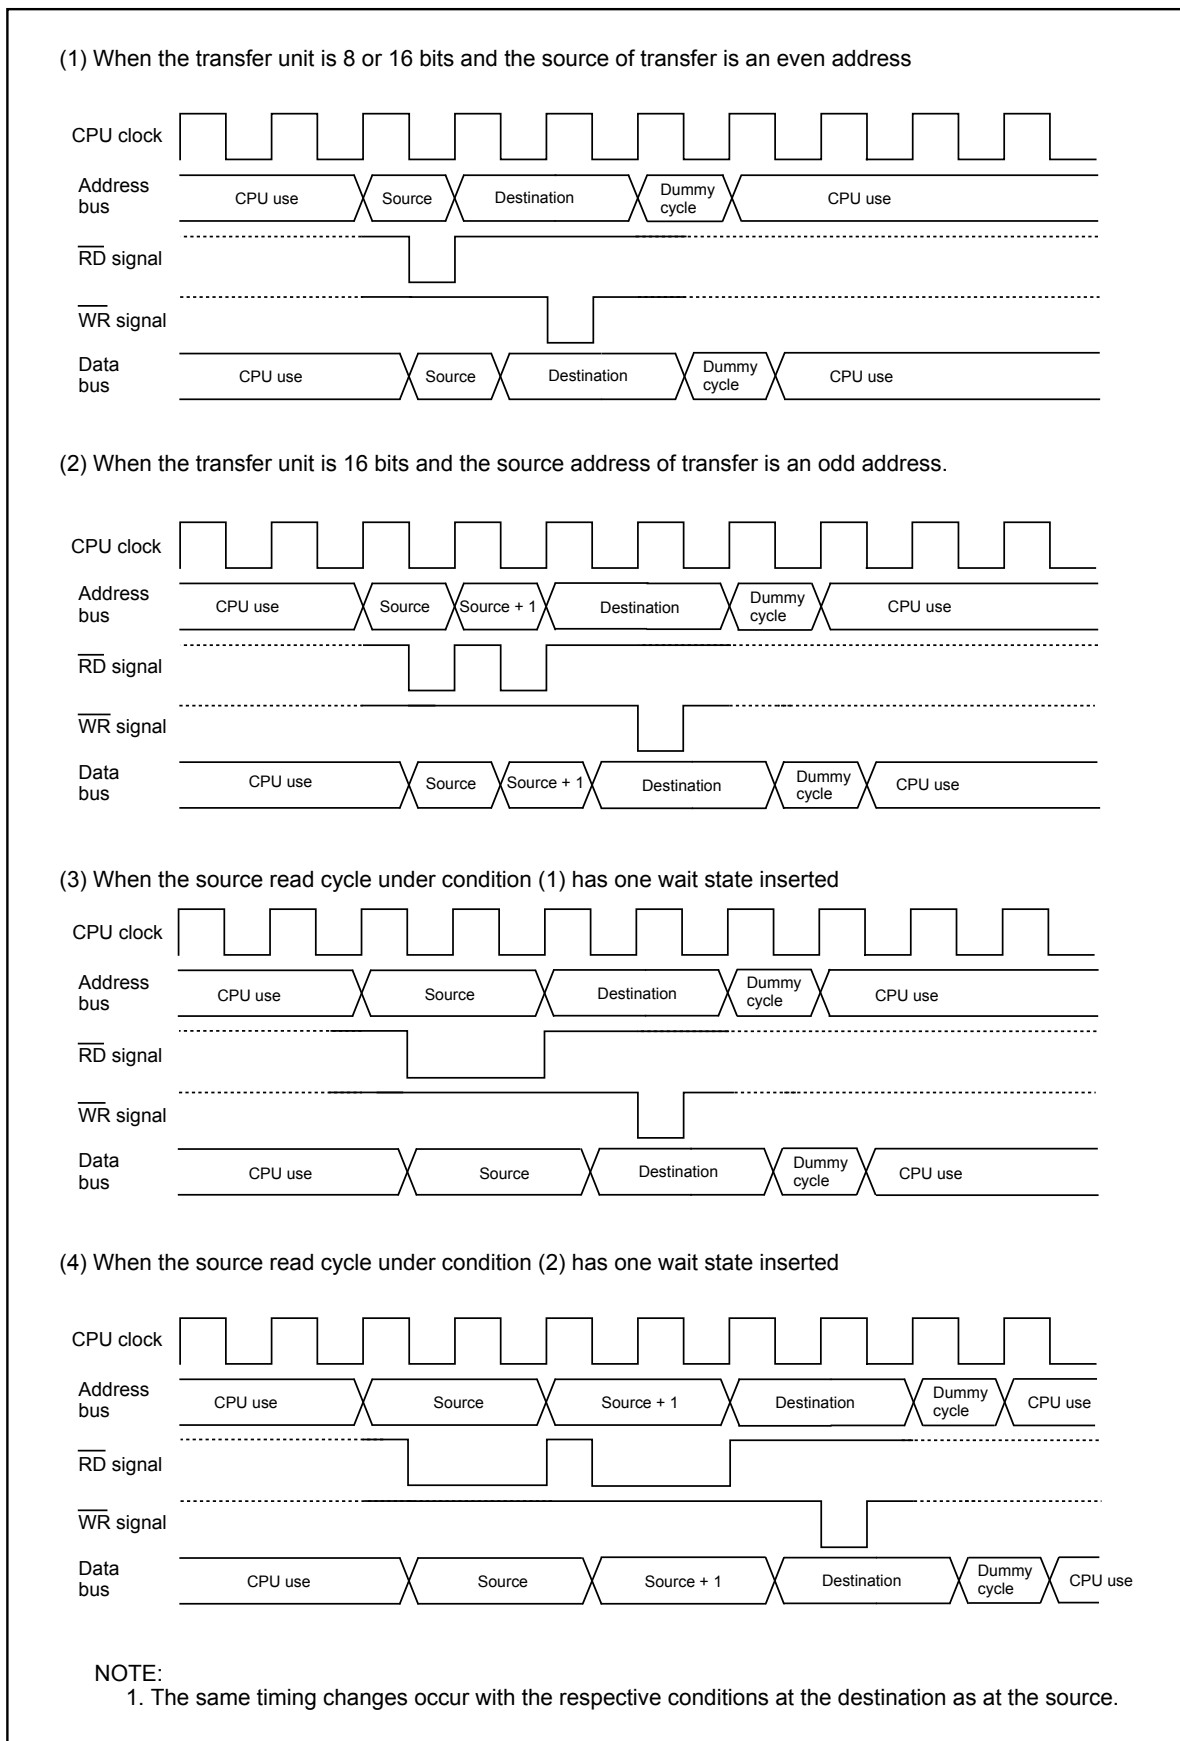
(1) When the transfer unit is 8 or 16 bits and the source of transfer is an even address

CPU clock

Address bus CPU use Source Destination Dummy cycle CPU use

$\overline{RD}$ signal

$\overline{WR}$ signal

Data bus CPU use Source Destination Dummy cycle CPU use

(2) When the transfer unit is 16 bits and the source address of transfer is an odd address.

CPU clock

Address bus CPU use Source Source + 1 Destination Dummy cycle CPU use

$\overline{RD}$ signal

$\overline{WR}$ signal

Data bus CPU use Source Source + 1 Destination Dummy cycle CPU use

(3) When the source read cycle under condition (1) has one wait state inserted

CPU clock

Address bus CPU use Source Destination Dummy cycle CPU use

$\overline{RD}$ signal

$\overline{WR}$ signal

Data bus CPU use Source Destination Dummy cycle CPU use

(4) When the source read cycle under condition (2) has one wait state inserted

CPU clock

Address bus CPU use Source Source + 1 Destination Dummy cycle CPU use

$\overline{RD}$ signal

$\overline{WR}$ signal

Data bus CPU use Source Source + 1 Destination Dummy cycle CPU use

NOTE:
1. The same timing changes occur with the respective conditions at the destination as at the source.